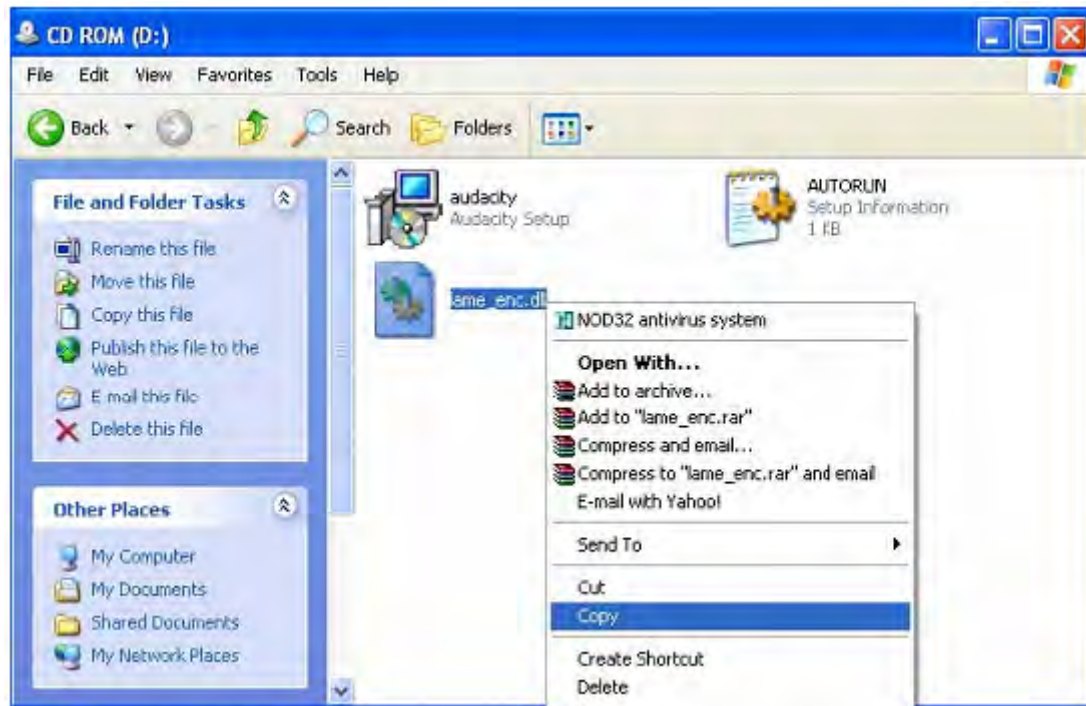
CD ROM (D:)

File Edit View Favorites Tools Help

Back Search Folders

File and Folder Tasks

Rename this file
Move this file
Copy this file
Publish this file to the Web
E-mail this file
Delete this file

Other Places

My Computer
My Documents
Shared Documents
My Network Places

audacity
Audacity Setup

AUTORUN
Setup Information
1 KB

lame_enc.dll

NOD32 antivirus system
Open With...
Add to archive...
Add to "lame_enc.rar"
Compress and email...
Compress to "lame_enc.rar" and email
E-mail with Yahoo!
Send To
Cut
Copy
Create Shortcut
Delete